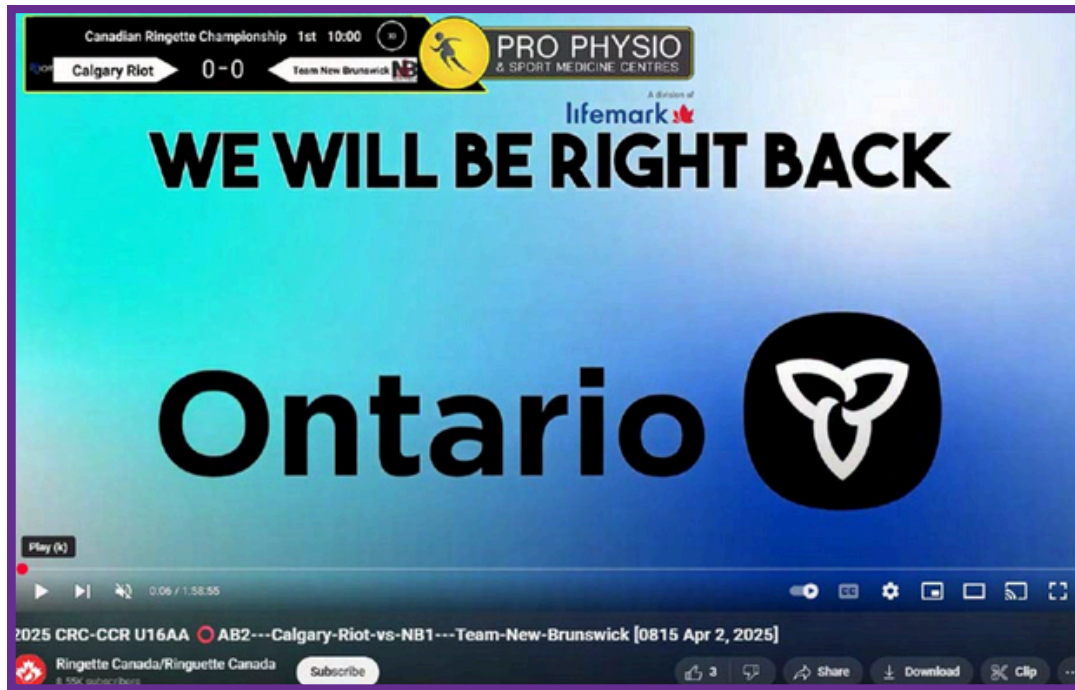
Canadian Ringette Championship 1st 10:00

Calgary Riot 0-0 Team New Brunswick NB

PRO PHYSIO
& SPORT MEDICINE CENTRES

A division of
lifemark

WE WILL BE RIGHT BACK

Ontario

Play (k)

0:06 / 1:58:55

2025 CRC-CCR U16AA ⭕ AB2---Calgary-Riot-vs-NB1---Team-New-Brunswick [0815 Apr 2, 2025]

Ringette Canada/Ringuette Canada
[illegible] subscribers

Subscribe

3

Share

Download

Clip